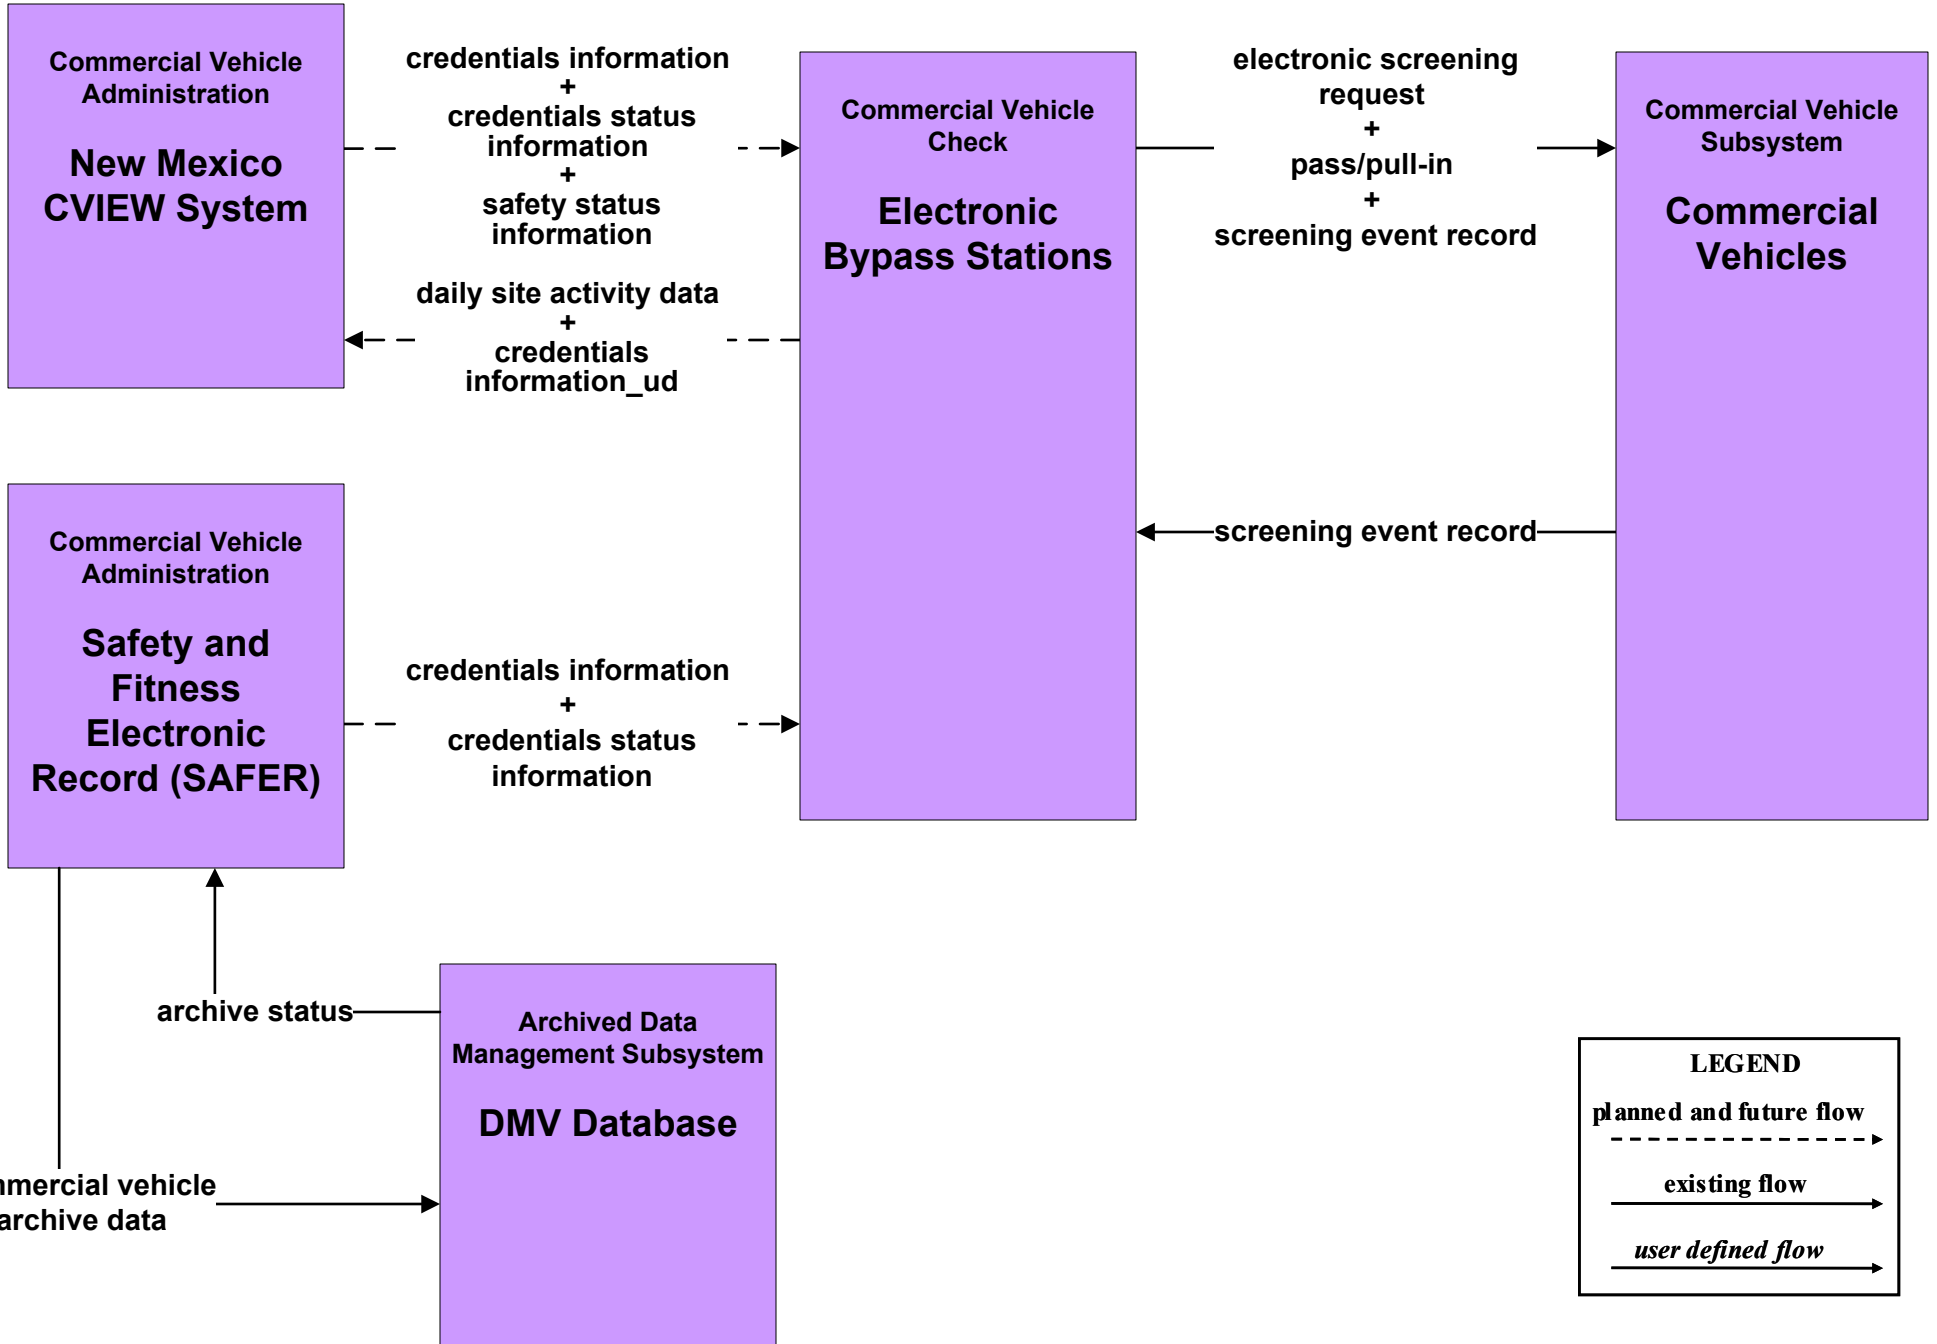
Commercial Vehicle Administration

New Mexico CVIEW System

credentials information
+
credentials status information
+
safety status information

daily site activity data
+
credentials information_ud

Commercial Vehicle Check

Electronic Bypass Stations

electronic screening request
+
pass/pull-in
+
screening event record

Commercial Vehicle Subsystem

Commercial Vehicles

screening event record

Commercial Vehicle Administration

Safety and Fitness Electronic Record (SAFER)

credentials information
+
credentials status information

archive status

Archived Data Management Subsystem

DMV Database

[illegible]mercial vehicle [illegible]archive data

LEGEND
planned and future flow
existing flow
user defined flow